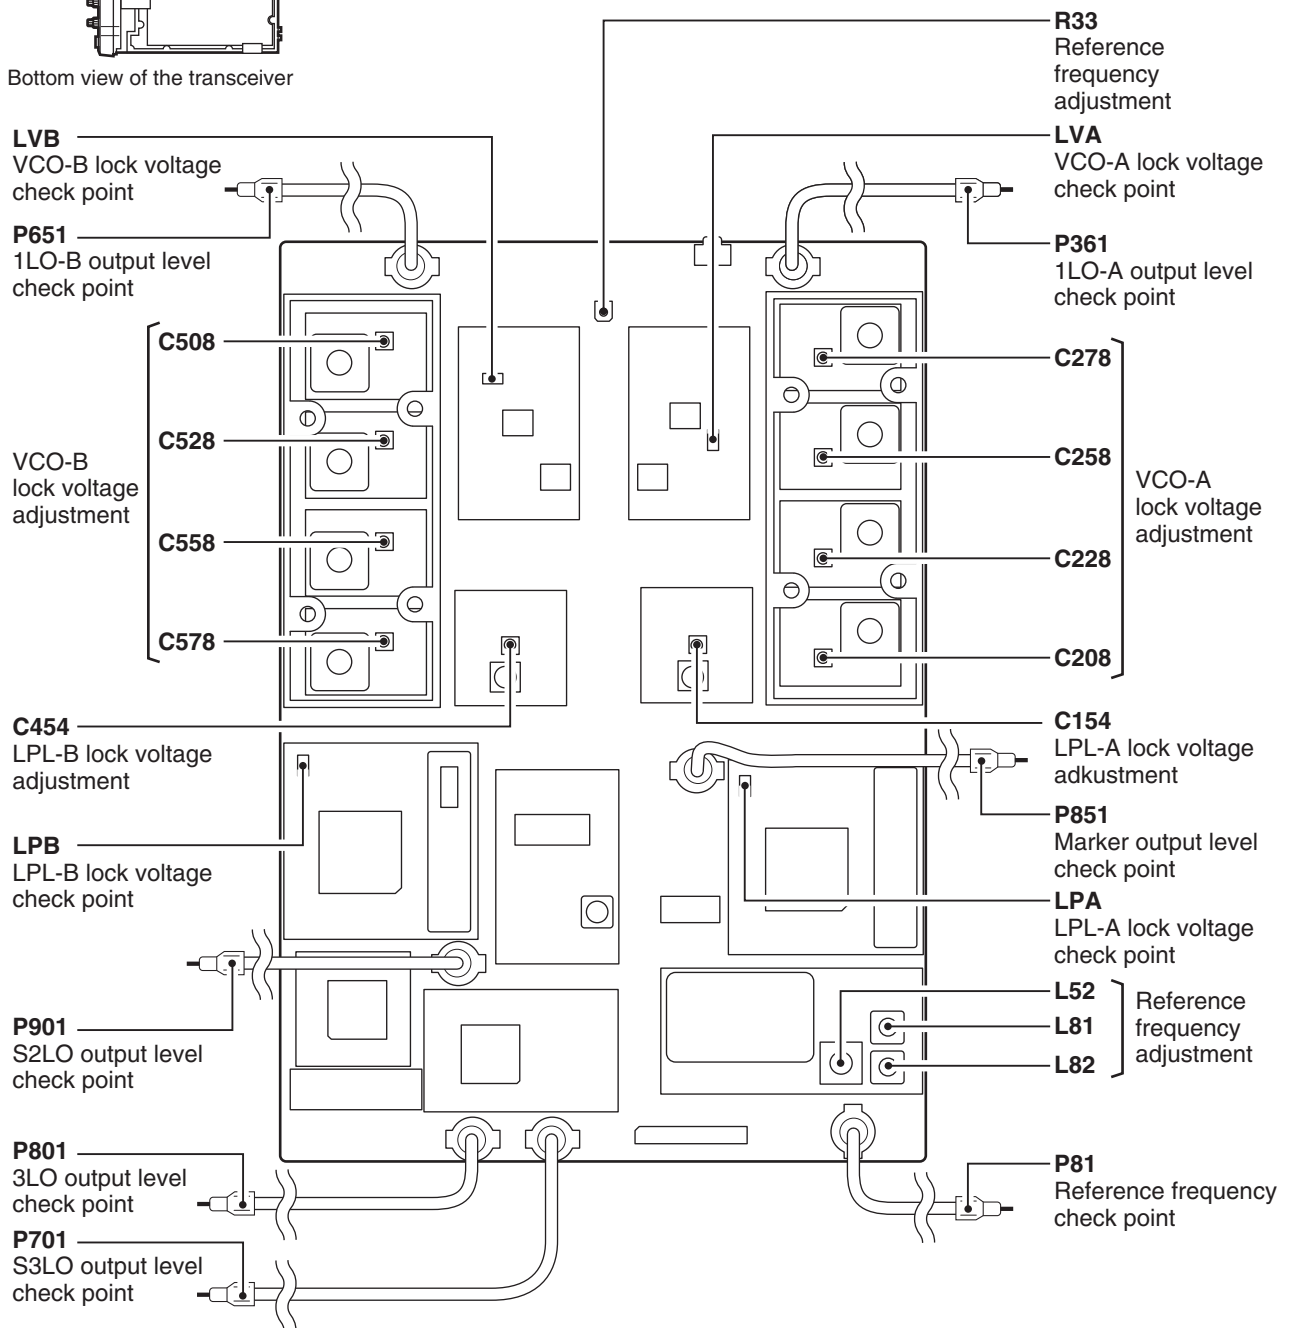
Bottom view of the transceiver

**R33**
Reference frequency adjustment

**LVB**
VCO-B lock voltage check point

**LVA**
VCO-A lock voltage check point

**P651**
1LO-B output level check point

**P361**
1LO-A output level check point

**C508**

**C528**

**C558**

**C578**

VCO-B lock voltage adjustment

**C278**

**C258**

**C228**

**C208**

VCO-A lock voltage adjustment

**C454**
LPL-B lock voltage adjustment

**C154**
LPL-A lock voltage adkustment

**P851**
Marker output level check point

**LPB**
LPL-B lock voltage check point

**LPA**
LPL-A lock voltage check point

**L52**

**L81**

**L82**

Reference frequency adjustment

**P901**
S2LO output level check point

**P801**
3LO output level check point

**P81**
Reference frequency check point

**P701**
S3LO output level check point